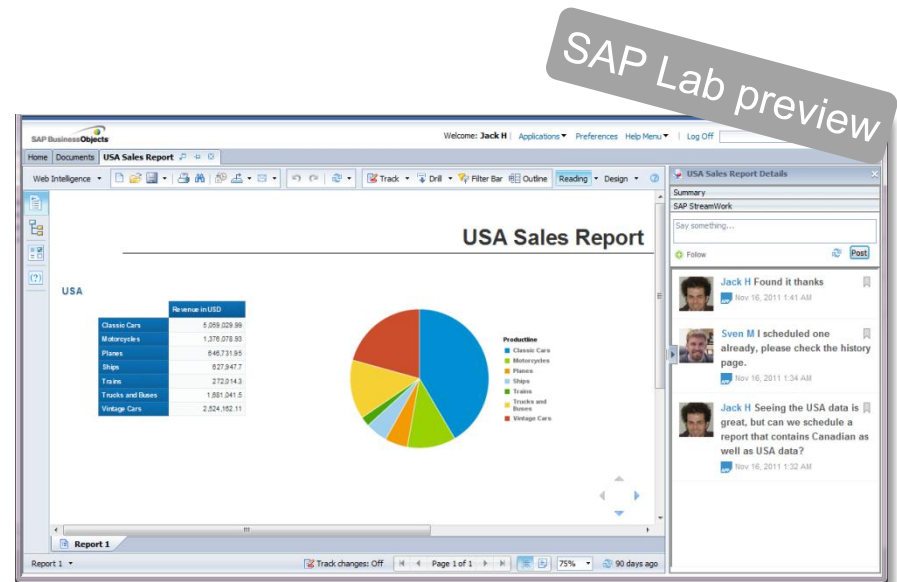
SAP Lab preview

SAP BusinessObjects

Welcome: Jack H | Applications ▾ Preferences Help Menu ▾ | Log Off

Home Documents USA Sales Report

Web Intelligence ▾

Track ▾ Drill ▾ Filter Bar Outline Reading ▾ Design ▾

USA Sales Report

USA

| | Revenue in USD |
|---|---|
| Classic Cars | 5,059,029.99 |
| Motorcycles | 1,376,078.93 |
| Planes | 646,731.95 |
| Ships | 627,947.7 |
| Trains | 272,014.3 |
| Trucks and Buses | 1,681,041.5 |
| Vintage Cars | 2,524,162.11 |

Productline
Classic Cars
Motorcycles
Planes
Ships
Trains
Trucks and Buses
Vintage Cars

Report 1

Report 1 ▾

Track changes: Off

Page 1 of 1

75%

90 days ago

USA Sales Report Details

Summary

SAP StreamWork

Say something...

Follow

Post

Jack H Found it thanks
Nov 16, 2011 1:41 AM

Sven M I scheduled one already, please check the history page.
Nov 16, 2011 1:34 AM

Jack H Seeing the USA data is great, but can we schedule a report that contains Canadian as well as USA data?
Nov 16, 2011 1:32 AM